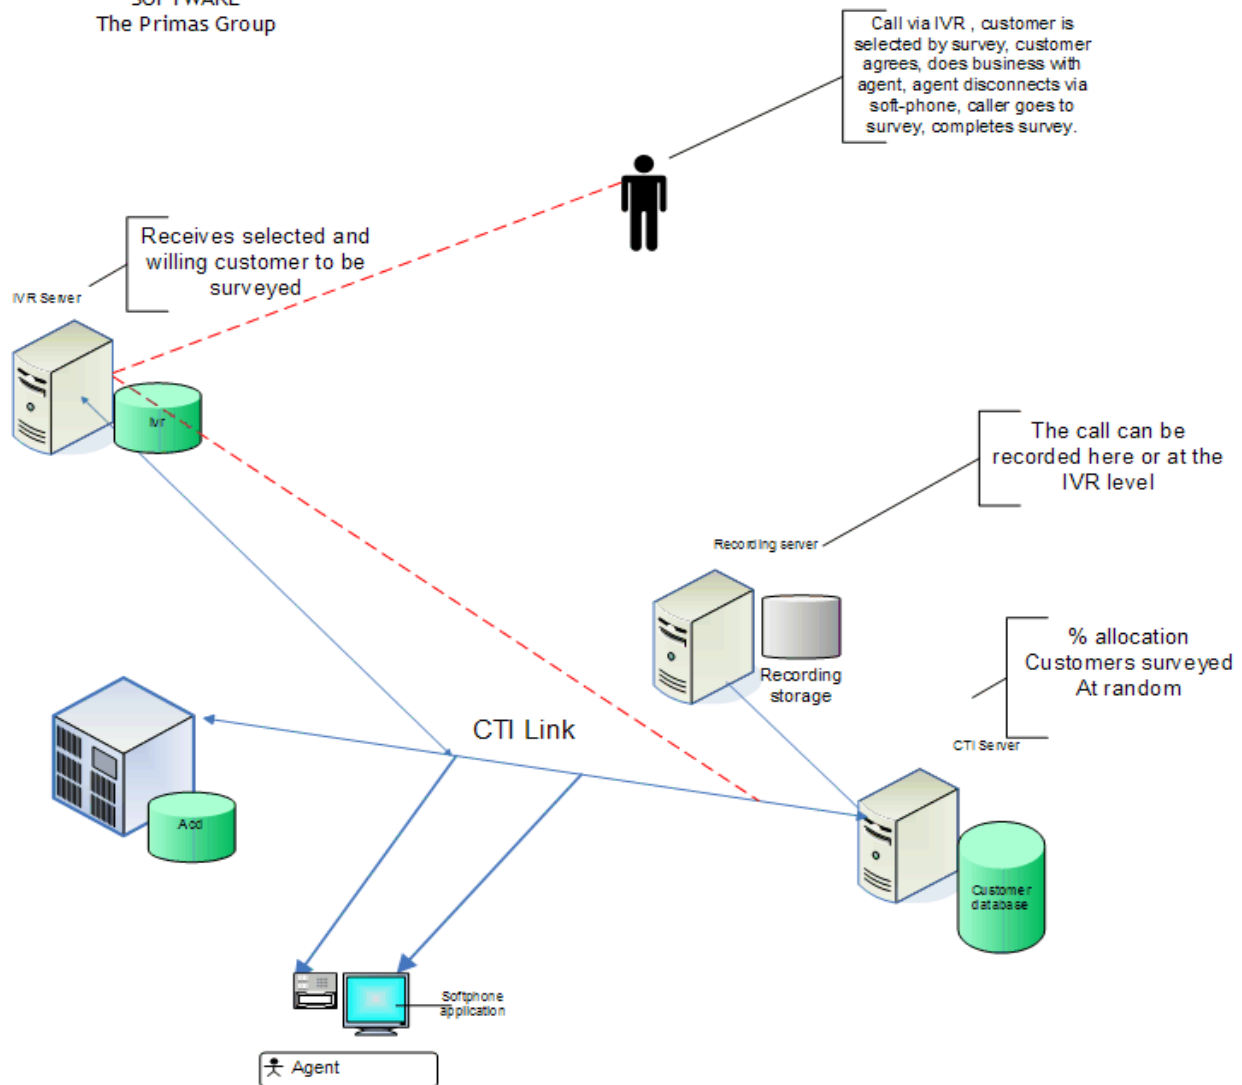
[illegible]
The Primas Group

Call via IVR , customer is selected by survey, customer agrees, does business with agent, agent disconnects via soft-phone, caller goes to survey, completes survey.

Receives selected and willing customer to be surveyed

IVR Server

Ivr

The call can be recorded here or at the IVR level

Recording server

Recording storage

% allocation
Customers surveyed
At random

CTI Server

CTI Link

Acd

Customer database

Softphone application

Agent